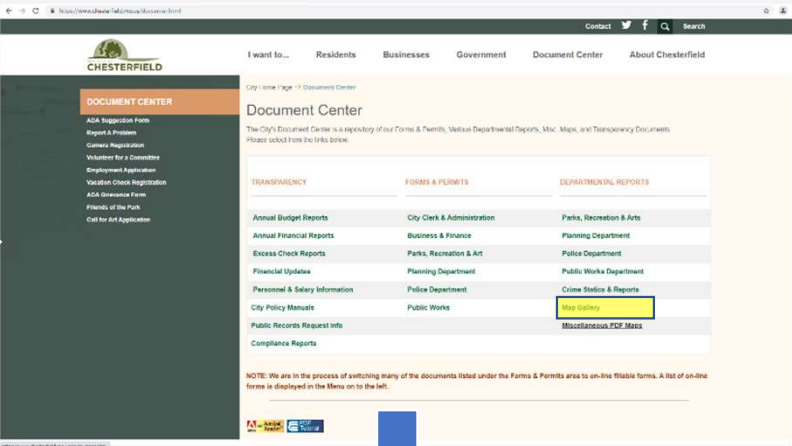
https://www.chesterfield.mo.us/documents.html

Contact Search

CHESTERFIELD

I want to... Residents Businesses Government Document Center About Chesterfield

DOCUMENT CENTER

ADA Suggestion Form
Report A Problem
Camera Registration
Volunteer for a Committee
Employment Application
Vacation Check Registration
ADA Grievance Form
Friends of the Park
Call for Art Application

City Home Page -> Document Center

Document Center

The City's Document Center is a repository of our Forms & Permits, Various Departmental Reports, Misc. Maps, and Transparency Documents. Please select from the links below.

| TRANSPARENCY | FORMS & PERMITS | DEPARTMENTAL REPORTS |
|---|---|---|
| Annual Budget Reports | City Clerk & Administration | Parks, Recreation & Arts |
| Annual Financial Reports | Business & Finance | Planning Department |
| Excess Check Reports | Parks, Recreation & Art | Police Department |
| Financial Updates | Planning Department | Public Works Department |
| Personnel & Salary Information | Police Department | Crime Statics & Reports |
| City Policy Manuals | Public Works | Map Gallery |
| Public Records Request Info | | Miscellaneous PDF Maps |
| Compliance Reports | | |

NOTE: We are in the process of switching many of the documents listed under the Forms & Permits area to on-line fillable forms. A list of on-line forms is displayed in the Menu on to the left.

Adobe Reader PDF Tutorial